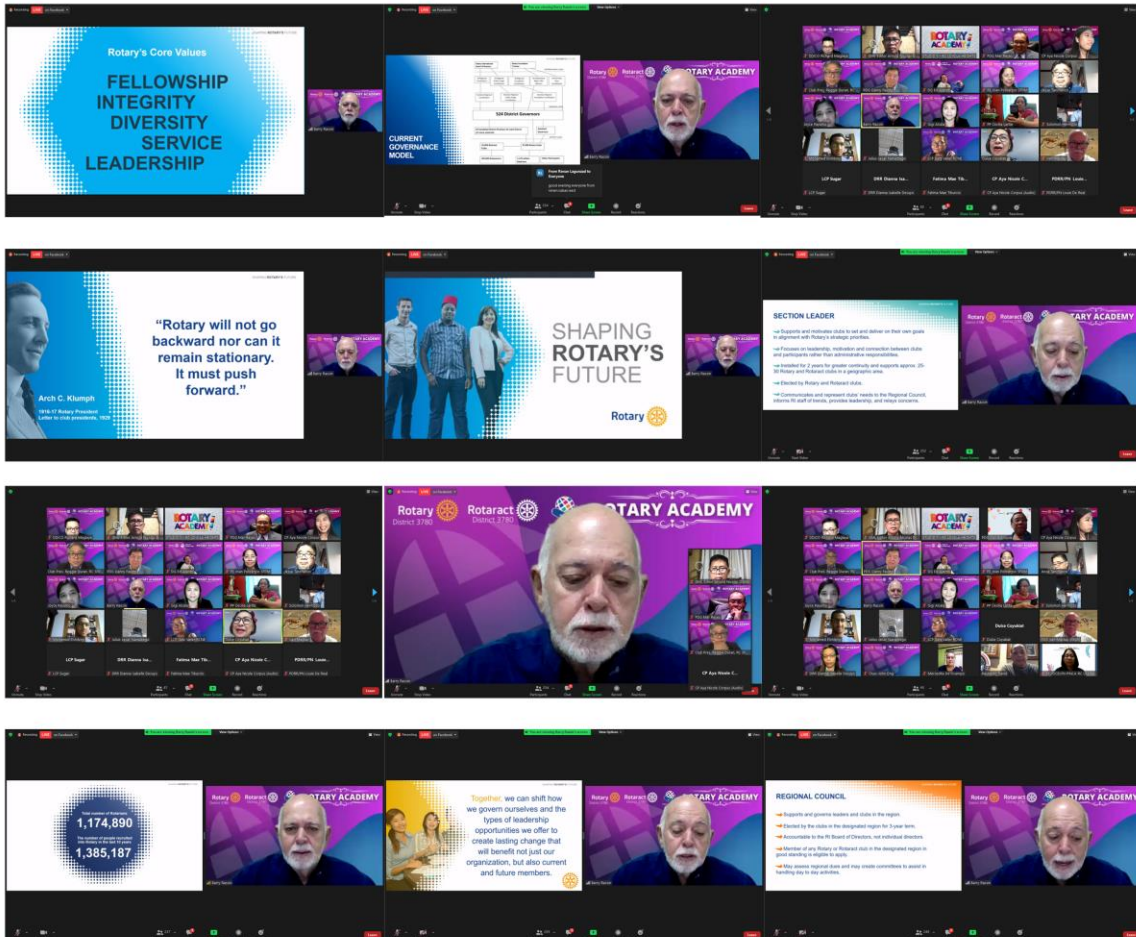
Rotary's Core Values

FELLOWSHIP
INTEGRITY
DIVERSITY
SERVICE
LEADERSHIP

CURRENT GOVERNANCE MODEL

534 District Governors

ROTARY ACADEMY

LCP Sugar
DRR Dianne Isabelle
Fatima Mae Tib...
CP Aya Nicole C...
PDRR/PN Louis De Real

"Rotary will not go backward nor can it remain stationary. It must push forward."

Arch C. Klumph
1916-17 Rotary President
Letter to club presidents, 1920

SHAPING ROTARY'S FUTURE

Rotary

SECTION LEADER

Supports and motivates clubs to set and deliver on their own goals in alignment with Rotary's strategic priorities.

Focuses on leadership, motivation and connection between clubs and participants rather than administrative responsibilities.

Installed for 2 years for greater continuity and supports approx. 25-50 Rotary and Rotaract clubs in a geographic area.

Elected by Rotary and Rotaract clubs.

Communicates and represent clubs' needs to the Regional Council, informs RI staff of trends, provides leadership, and relays concerns.

Rotary District 3780
Rotaract District 3780
ROTARY ACADEMY

Total number of Rotarians
1,174,890
The number of people recruited into Rotary in the last 10 years
1,385,187

Together, we can shift how we govern ourselves and the types of leadership opportunities we offer to create lasting change that will benefit not just our organization, but also current and future members.

REGIONAL COUNCIL

Supports and governs leaders and clubs in the region.

Elected by the clubs in the designated region for 3-year term.

Accountable to the RI Board of Directors, not individual directors.

Member of any Rotary or Rotaract club in the designated region in good standing is eligible to apply.

May assess regional dues and may create committees to assist in handling day to day activities.